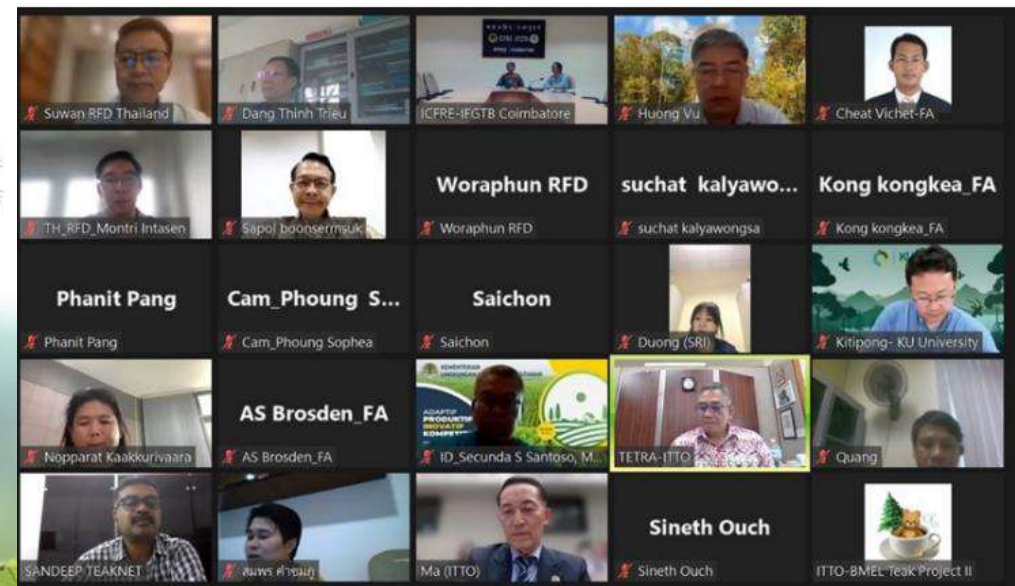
Suwan RFD Thailand
Dang Thinh Trieu
ICFRE-IFGTB Coimbatore
Huong Vu
Cheat Vichet-FA
TH_RFD_Montri Intasen
Sapol boonsermsuk
Woraphun RFD
Woraphun RFD
suchat kalyawo...
suchat kalyawongsa
Kong kongkea_FA
Kong kongkea_FA
Phanit Pang
Phanit Pang
Cam_Phoung S...
Cam_Phoung Sophea
Saichon
Saichon
Duong (SRI)
Kitipong- KU University
Nopparat Kaakkurivaara
AS Brosden_FA
AS Brosden_FA
ID_Secunda S Santoso, M...
TETRA-ITTO
Quang
SANDEEP TEAKNET
สมพร คำชมภู
Ma (ITTO)
Sineth Ouch
Sineth Ouch
ITTO-BMEL Teak Project II